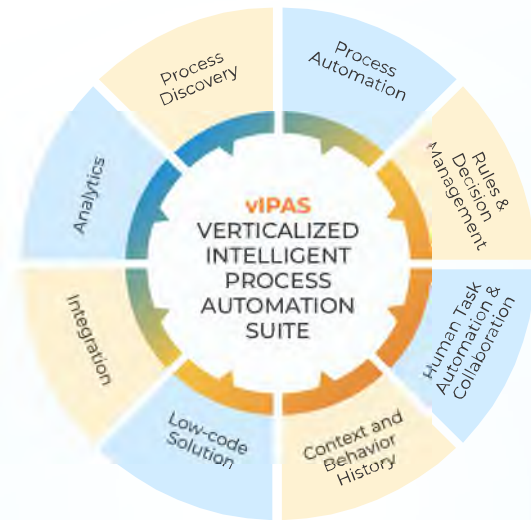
Process Discovery

Process Automation

Rules & Decision Management

Human Task Automation & Collaboration

Context and Behavior History

Low-code Solution

Integration

Analytics

vIPAS
VERTICALIZED INTELLIGENT PROCESS AUTOMATION SUITE